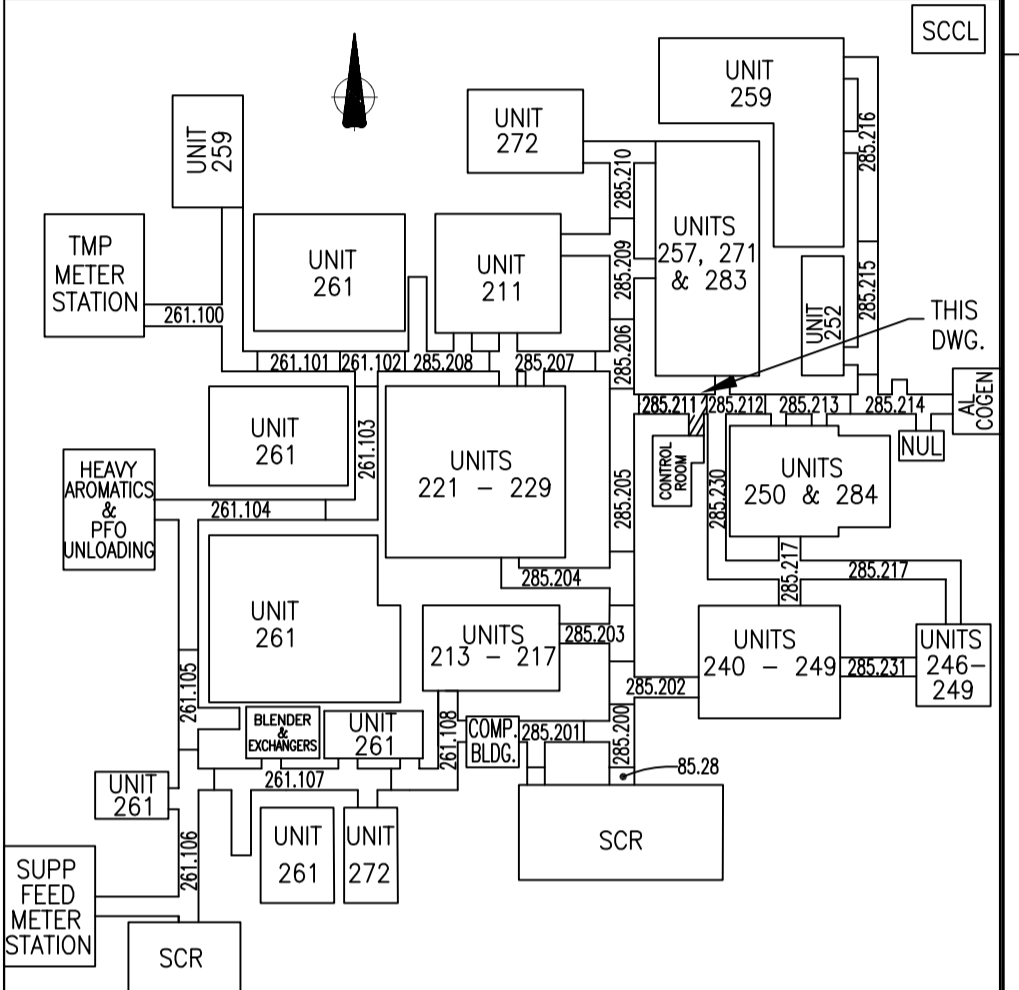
SCCL

UNIT 259

UNIT 272

UNIT 259

285.216

285.210

UNITS 257, 271 & 283

TMP METER STATION

UNIT 261

UNIT 211

285.209

285.215

UNIT 252

THIS DWG.

261.100

285.206

261.101

261.102

285.208

285.207

UNIT 261

261.103

UNITS 221 – 229

285.211

285.212

285.213

285.214

AL COGEN

CONTROL ROOM

NUL

HEAVY AROMATICS & PFO UNLOADING

261.104

285.205

285.230

UNITS 250 & 284

UNIT 261

285.204

285.217

285.217

UNITS 213 – 217

285.203

UNITS 240 – 249

285.231

UNITS 246–249

261.105

285.202

BLENDER & EXCHANGERS

UNIT 261

261.108

COMP. BLDG.

285.201

285.200

85.28

UNIT 261

261.107

261.106

UNIT 261

UNIT 272

SCR

SUPP FEED METER STATION

SCR